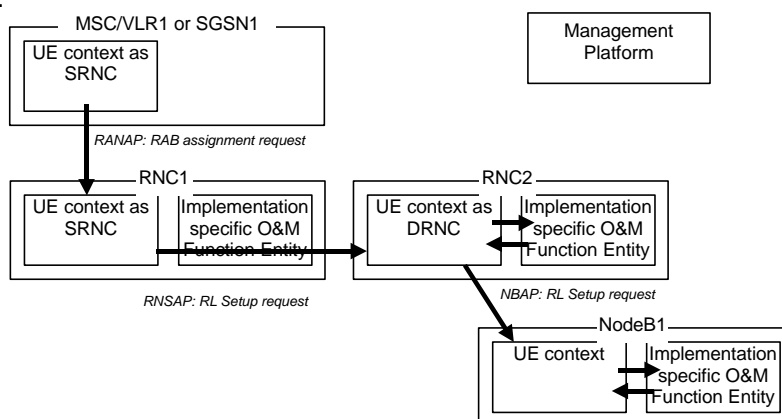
MSC/VLR1 or SGSN1

UE context as SRNC

Management Platform

RANAP: RAB assignment request

RNC1

UE context as SRNC

Implementation specific O&M Function Entity

RNC2

UE context as DRNC

Implementation specific O&M Function Entity

RNSAP: RL Setup request

NBAP: RL Setup request

NodeB1

UE context

Implementation specific O&M Function Entity